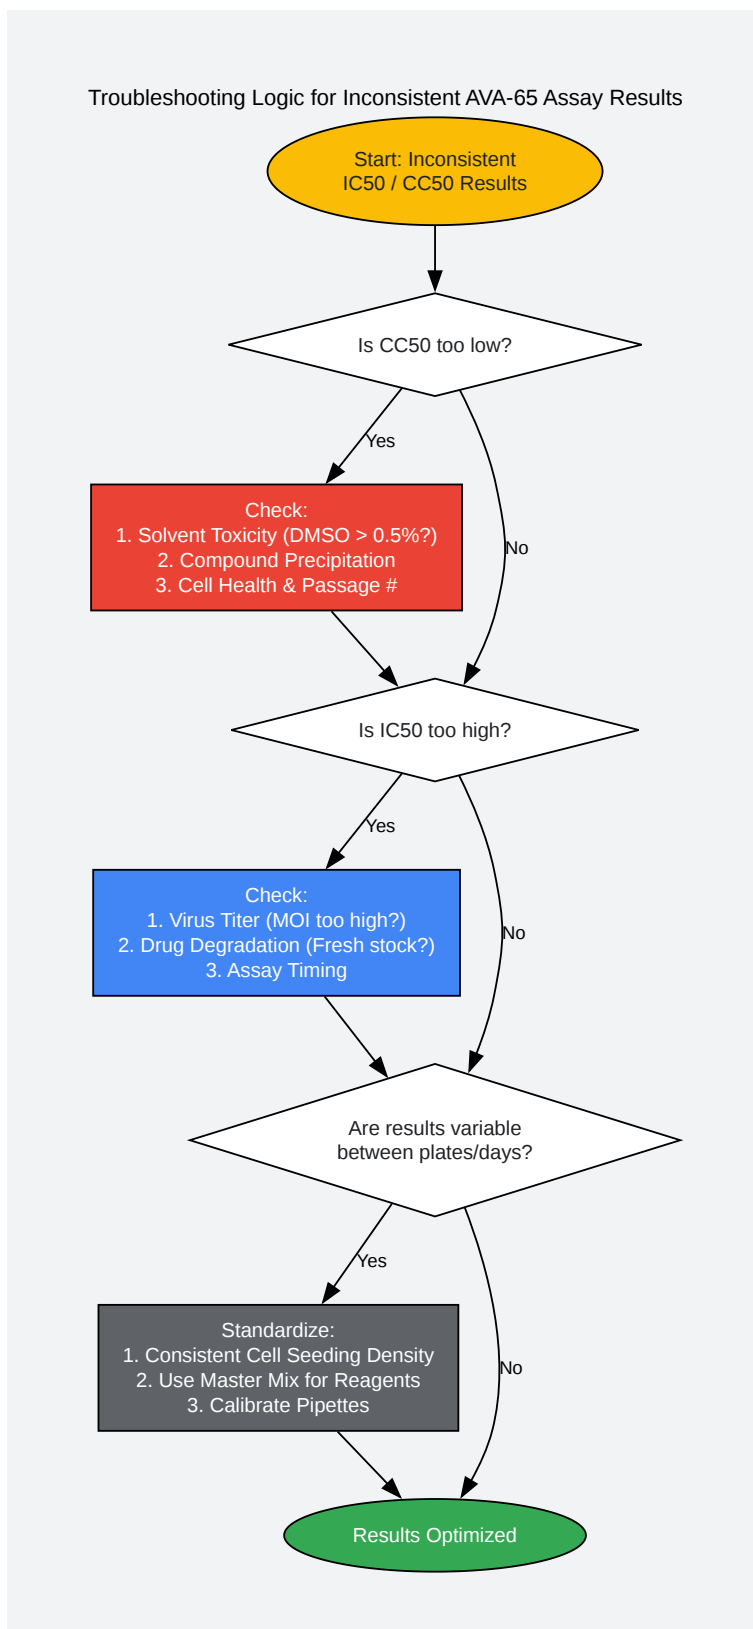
Troubleshooting Logic for Inconsistent AVA-65 Assay Results

Start: Inconsistent IC50 / CC50 Results

Is CC50 too low?

Yes

Check:
1. Solvent Toxicity (DMSO > 0.5%?)
2. Compound Precipitation
3. Cell Health & Passage #

No

Is IC50 too high?

Yes

Check:
1. Virus Titer (MOI too high?)
2. Drug Degradation (Fresh stock?)
3. Assay Timing

No

Are results variable between plates/days?

Yes

Standardize:
1. Consistent Cell Seeding Density
2. Use Master Mix for Reagents
3. Calibrate Pipettes

No

Results Optimized